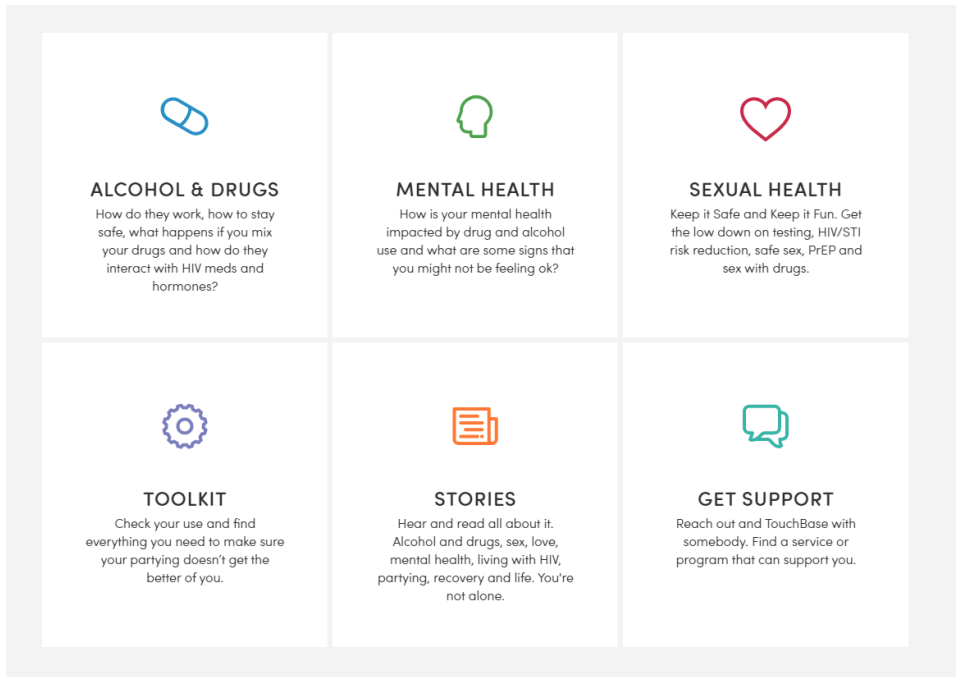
ALCOHOL & DRUGS
How do they work, how to stay safe, what happens if you mix your drugs and how do they interact with HIV meds and hormones?

MENTAL HEALTH
How is your mental health impacted by drug and alcohol use and what are some signs that you might not be feeling ok?

SEXUAL HEALTH
Keep it Safe and Keep it Fun. Get the low down on testing, HIV/STI risk reduction, safe sex, PrEP and sex with drugs.

TOOLKIT
Check your use and find everything you need to make sure your partying doesn't get the better of you.

STORIES
Hear and read all about it. Alcohol and drugs, sex, love, mental health, living with HIV, partying, recovery and life. You're not alone.

GET SUPPORT
Reach out and TouchBase with somebody. Find a service or program that can support you.